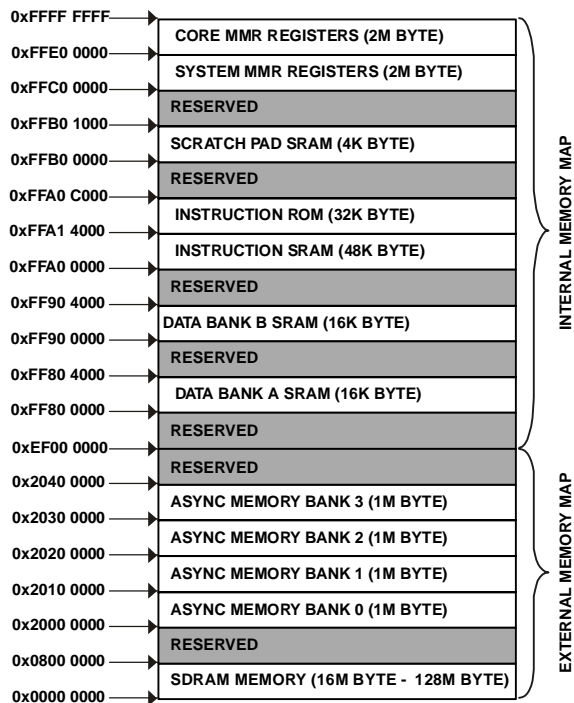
0xFFFF FFFF
CORE MMR REGISTERS (2M BYTE)
0xFFE0 0000
SYSTEM MMR REGISTERS (2M BYTE)
0xFFC0 0000
RESERVED
0xFFB0 1000
SCRATCH PAD SRAM (4K BYTE)
0xFFB0 0000
RESERVED
0xFFA0 C000
INSTRUCTION ROM (32K BYTE)
0xFFA1 4000
INSTRUCTION SRAM (48K BYTE)
0xFFA0 0000
RESERVED
0xFF90 4000
DATA BANK B SRAM (16K BYTE)
0xFF90 0000
RESERVED
0xFF80 4000
DATA BANK A SRAM (16K BYTE)
0xFF80 0000
RESERVED
0xEF00 0000
RESERVED
0x2040 0000
ASYNC MEMORY BANK 3 (1M BYTE)
0x2030 0000
ASYNC MEMORY BANK 2 (1M BYTE)
0x2020 0000
ASYNC MEMORY BANK 1 (1M BYTE)
0x2010 0000
ASYNC MEMORY BANK 0 (1M BYTE)
0x2000 0000
RESERVED
0x0800 0000
SDRAM MEMORY (16M BYTE - 128M BYTE)
0x0000 0000

INTERNAL MEMORY MAP

EXTERNAL MEMORY MAP